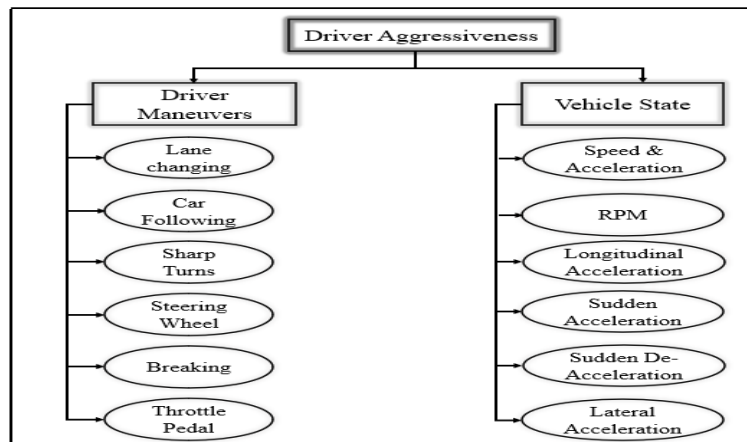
Driver Aggressiveness

Driver Maneuvers

Lane changing

Car Following

Sharp Turns

Steering Wheel

Breaking

Throttle Pedal

Vehicle State

Speed & Acceleration

RPM

Longitudinal Acceleration

Sudden Acceleration

Sudden De-Acceleration

Lateral Acceleration